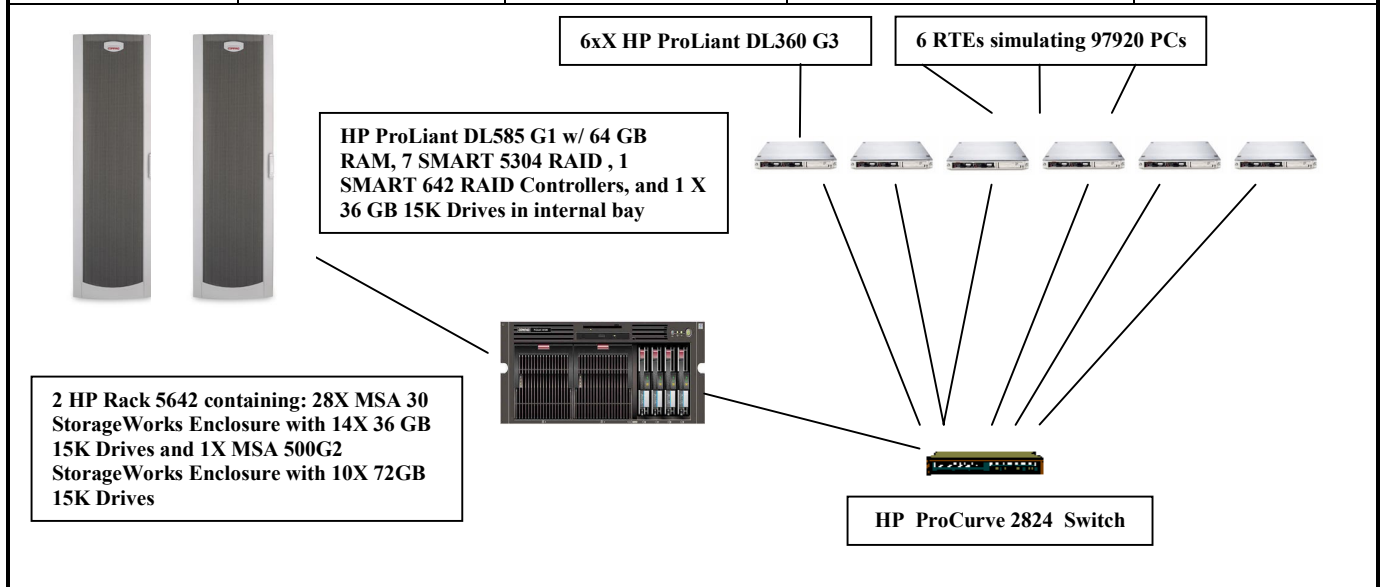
6xX HP ProLiant DL360 G3

6 RTEs simulating 97920 PCs

HP ProLiant DL585 G1 w/ 64 GB RAM, 7 SMART 5304 RAID , 1 SMART 642 RAID Controllers, and 1 X 36 GB 15K Drives in internal bay

2 HP Rack 5642 containing: 28X MSA 30 StorageWorks Enclosure with 14X 36 GB 15K Drives and 1X MSA 500G2 StorageWorks Enclosure with 10X 72GB 15K Drives

HP ProCurve 2824 Switch